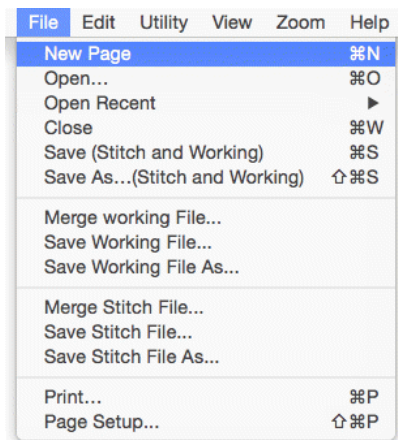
File Edit Utility View Zoom Help

New Page ⌘N
Open... ⌘O
Open Recent ▶
Close ⌘W
Save (Stitch and Working) ⌘S
Save As...(Stitch and Working) ⇧⌘S

Merge working File...
Save Working File...
Save Working File As...

Merge Stitch File...
Save Stitch File...
Save Stitch File As...

Print... ⌘P
Page Setup... ⇧⌘P